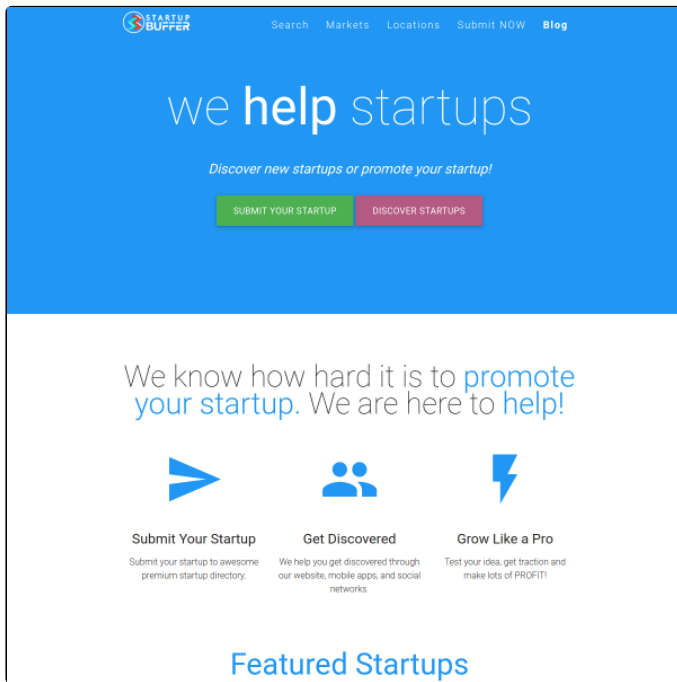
STARTUP BUFFER

Search Markets Locations Submit NOW Blog

we help startups

Discover new startups or promote your startup!

SUBMIT YOUR STARTUP DISCOVER STARTUPS

We know how hard it is to promote your startup. We are here to help!

Submit Your Startup

Submit your startup to awesome premium startup directory.

Get Discovered

We help you get discovered through our website, mobile apps, and social networks.

Grow Like a Pro

Test your idea, get traction and make lots of PROFIT!

Featured Startups